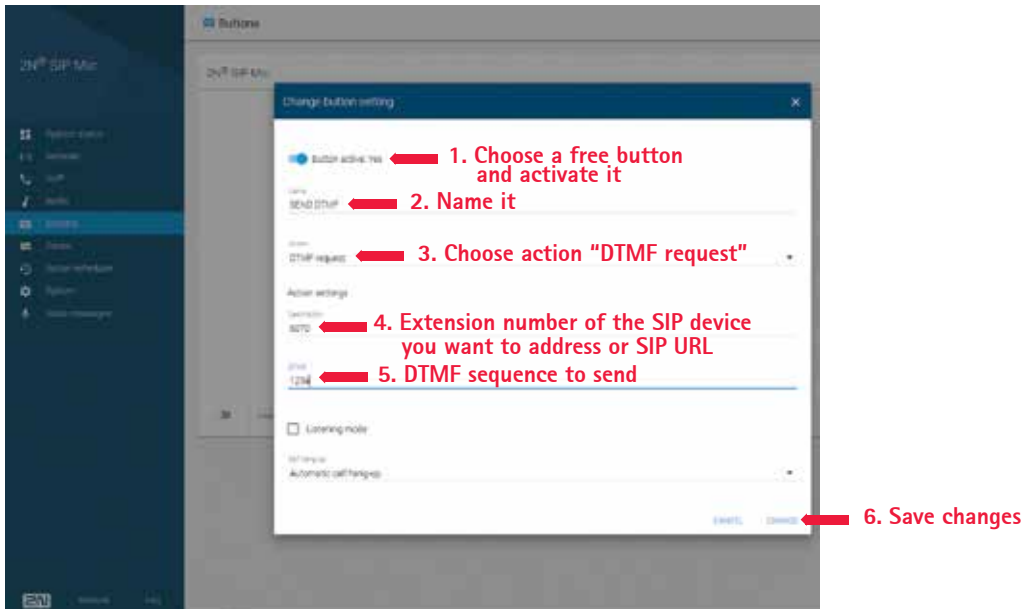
Buttons

2N® SIP Mic

2N® SIP Mic

Change button setting

×

Button active: Yes

1. Choose a free button and activate it

Name

SEND DTMF

2. Name it

Action

DTMF request

3. Choose action “DTMF request”

Action settings

Destination

8070

4. Extension number of the SIP device you want to address or SIP URL

DTMF

1234

5. DTMF sequence to send

Listening mode

Call hang-up

Automatic call hang-up

CANCEL

CHANGE

6. Save changes

2N